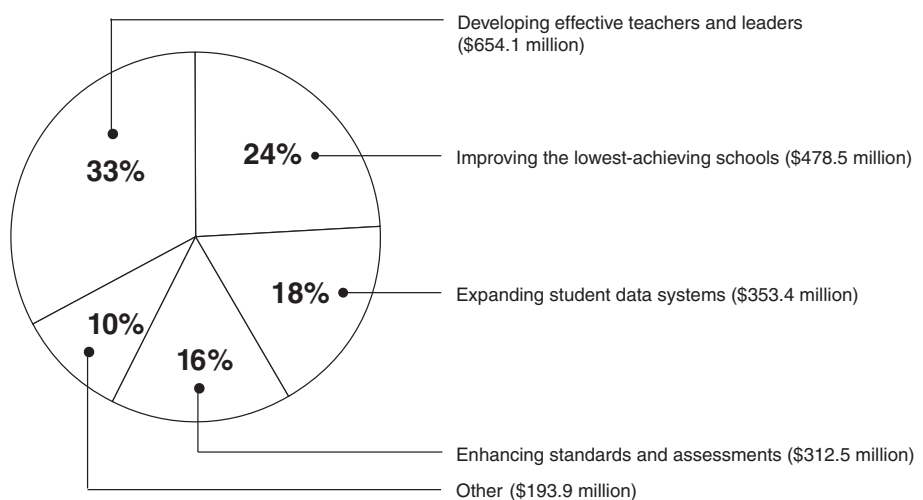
Developing effective teachers and leaders ($654.1 million)

33%

24%

Improving the lowest-achieving schools ($478.5 million)

18%

Expanding student data systems ($353.4 million)

10%

16%

Enhancing standards and assessments ($312.5 million)

Other ($193.9 million)